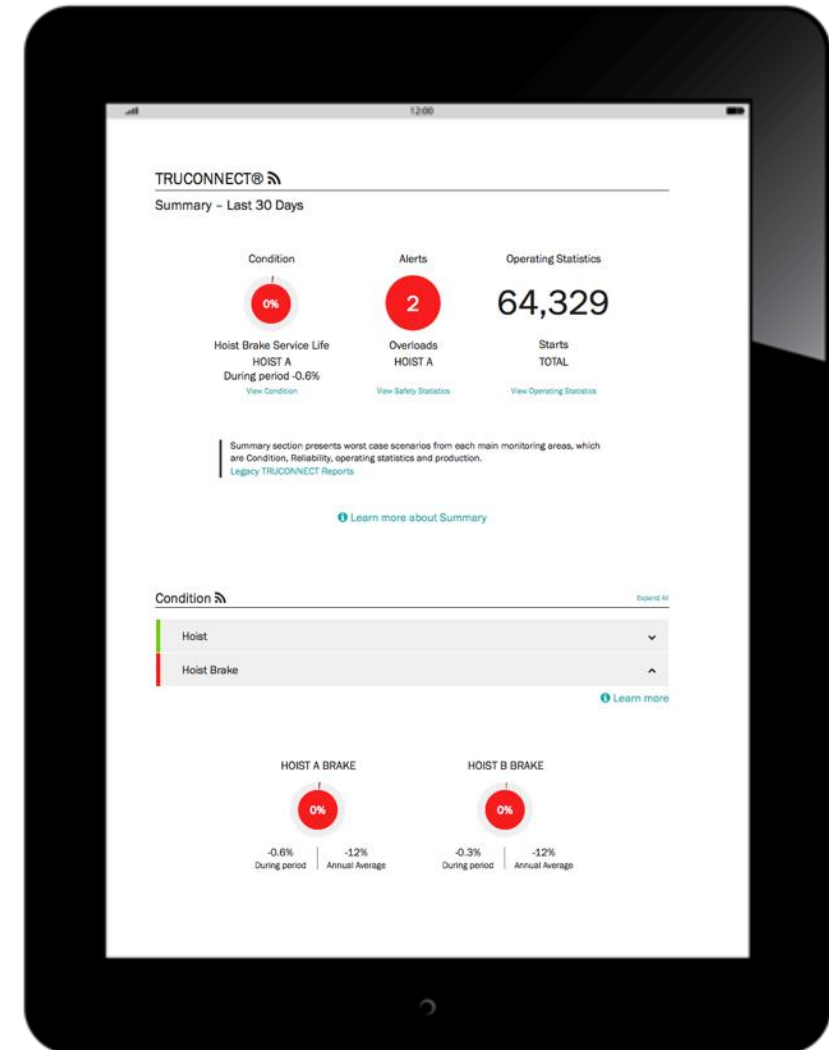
12:00

TRUCONNECT®

Summary - Last 30 Days

Condition

0%

Hoist Brake Service Life
HOIST A
During period -0.6%
View Condition

Alerts

2

Overloads
HOIST A
View Safety Statistics

Operating Statistics

64,329

Starts
TOTAL
View Operating Statistics

Summary section presents worst case scenarios from each main monitoring areas, which are Condition, Reliability, operating statistics and production.
Legacy TRUCONNECT Reports

Learn more about Summary

Condition

Expand All

Hoist

Hoist Brake

Learn more

HOIST A BRAKE

0%

-0.6%
During period

-12%
Annual Average

HOIST B BRAKE

0%

-0.3%
During period

-12%
Annual Average